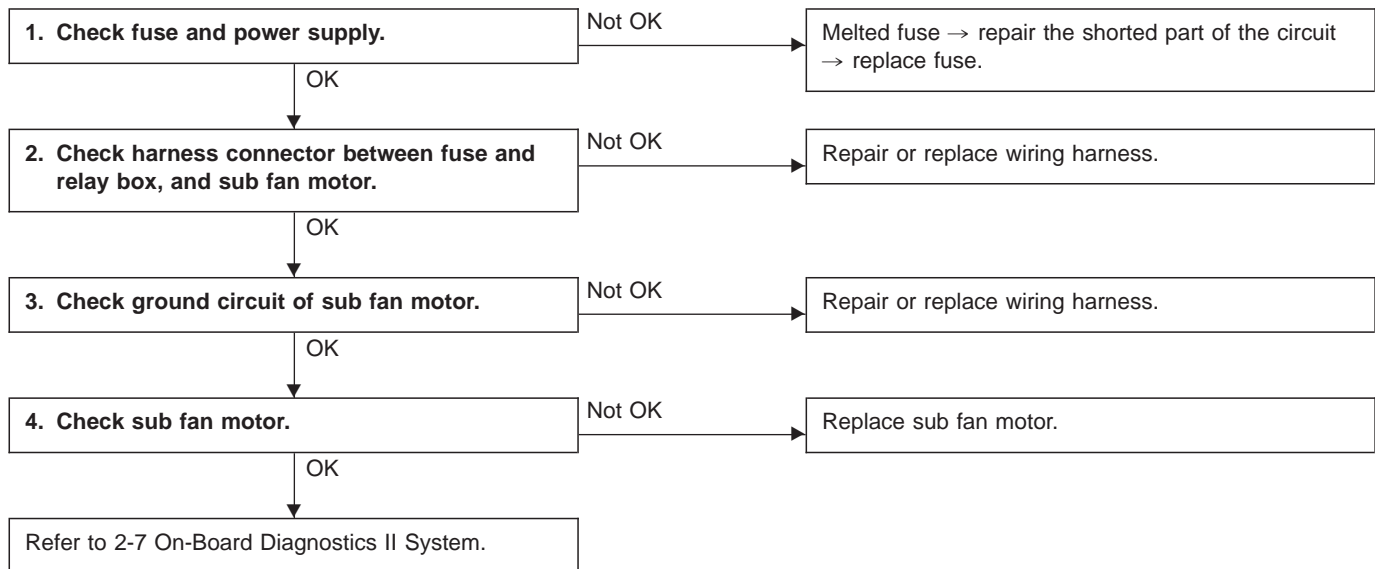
1. Check fuse and power supply.

Not OK

Melted fuse → repair the shorted part of the circuit → replace fuse.

OK

2. Check harness connector between fuse and relay box, and sub fan motor.

Not OK

Repair or replace wiring harness.

OK

3. Check ground circuit of sub fan motor.

Not OK

Repair or replace wiring harness.

OK

4. Check sub fan motor.

Not OK

Replace sub fan motor.

OK

Refer to 2-7 On-Board Diagnostics II System.